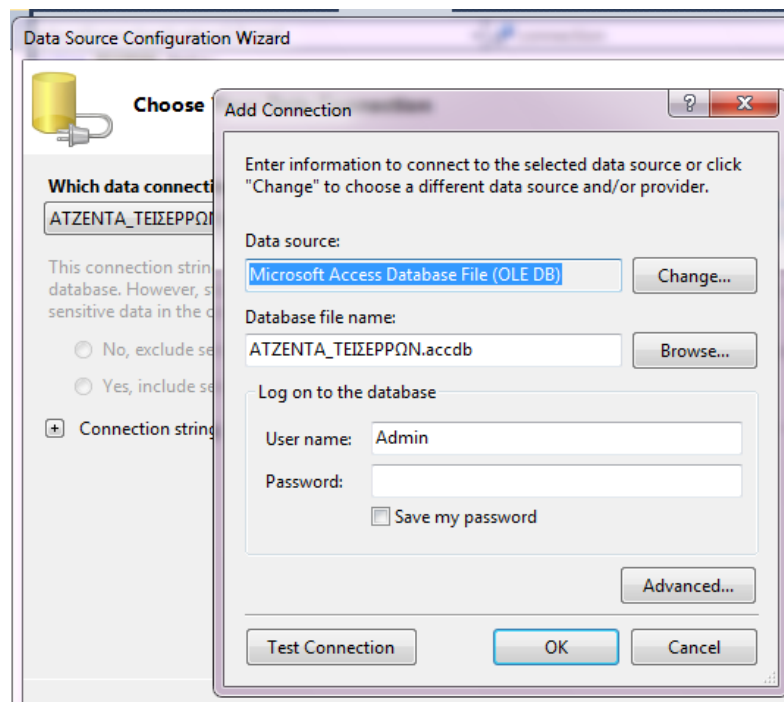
Data Source Configuration Wizard

Choose

Which data connecti

ΑΤΖΕΝΤΑ_ΤΕΙΣΕΡΡΩΝ

This connection strin database. However, s sensitive data in the d

No, exclude se

Yes, include se

Connection string

Add Connection

?

X

Enter information to connect to the selected data source or click "Change" to choose a different data source and/or provider.

Data source:

Microsoft Access Database File (OLE DB)

Change...

Database file name:

ΑΤΖΕΝΤΑ_ΤΕΙΣΕΡΡΩΝ.accdb

Browse...

Log on to the database

User name: Admin

Password:

Save my password

Advanced...

Test Connection

OK

Cancel